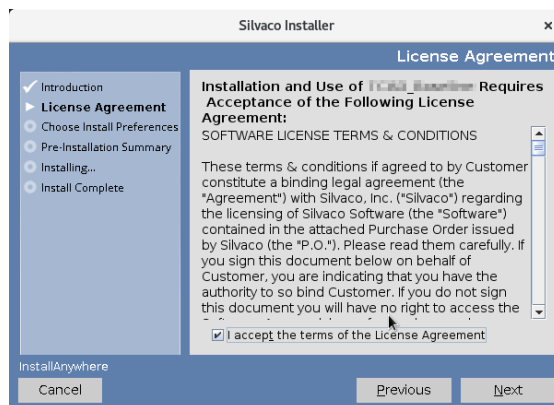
Silvaco Installer

×

License Agreement

Introduction
License Agreement
Choose Install Preferences
Pre-Installation Summary
Installing...
Install Complete

Installation and Use of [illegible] Requires Acceptance of the Following License Agreement:

SOFTWARE LICENSE TERMS & CONDITIONS

These terms & conditions if agreed to by Customer constitute a binding legal agreement (the "Agreement") with Silvaco, Inc. ("Silvaco") regarding the licensing of Silvaco Software (the "Software") contained in the attached Purchase Order issued by Silvaco (the "P.O."). Please read them carefully. If you sign this document below on behalf of Customer, you are indicating that you have the authority to so bind Customer. If you do not sign this document you will have no right to access the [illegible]

I accept the terms of the License Agreement

InstallAnywhere

Cancel

Previous

Next